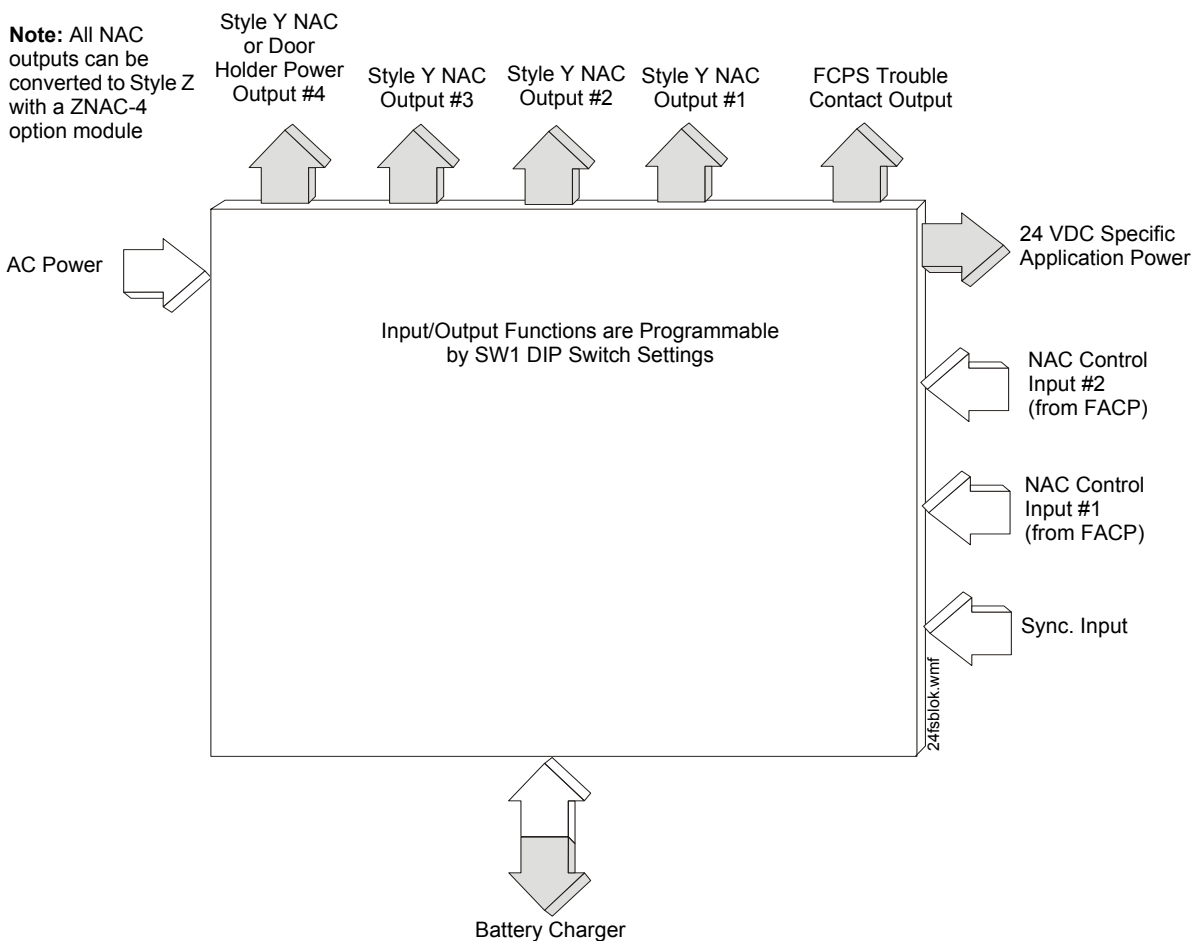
**Note:** All NAC outputs can be converted to Style Z with a ZNAC-4 option module

Style Y NAC or Door Holder Power Output #4

Style Y NAC Output #3

Style Y NAC Output #2

Style Y NAC Output #1

FCPS Trouble Contact Output

AC Power

24 VDC Specific Application Power

Input/Output Functions are Programmable by SW1 DIP Switch Settings

NAC Control Input #2 (from FACP)

NAC Control Input #1 (from FACP)

Sync. Input

24fsblok.wmf

Battery Charger